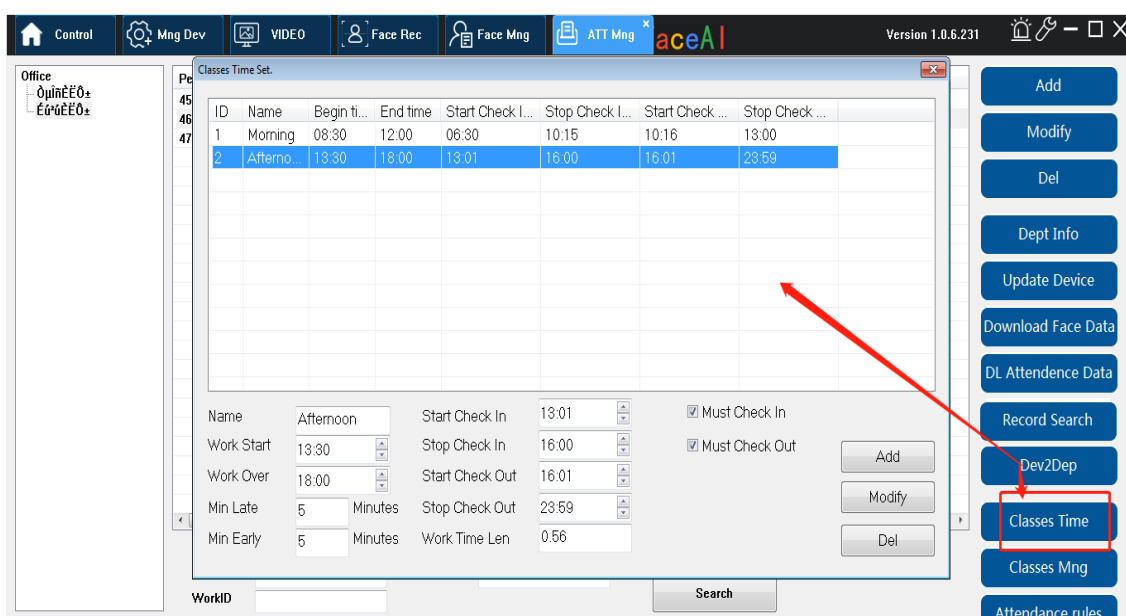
Control | Mng Dev | VIDEO | Face Rec | Face Mng | ATT Mng | aceAI | Version 1.0.6.231

Office
ÒµÎñÈËÔ±
ÉúÓúÈËÔ±

Pe
45
46
47

Classes Time Set.

| ID | Name | Begin ti... | End time | Start Check I... | Stop Check I... | Start Check ... | Stop Check ... |
|---|---|---|---|---|---|---|---|
| 1 | Morning | 08:30 | 12:00 | 06:30 | 10:15 | 10:16 | 13:00 |
| 2 | Afterno... | 13:30 | 18:00 | 13:01 | 16:00 | 16:01 | 23:59 |

Name Afternoon
Work Start 13:30
Work Over 18:00
Min Late 5 Minutes
Min Early 5 Minutes

Start Check In 13:01
Stop Check In 16:00
Start Check Out 16:01
Stop Check Out 23:59
Work Time Len 0.56

Must Check In
Must Check Out

Add
Modify
Del

WorkID
Search

Add
Modify
Del
Dept Info
Update Device
Download Face Data
DL Attendence Data
Record Search
Dev2Dep
Classes Time
Classes Mng
Attendance rules